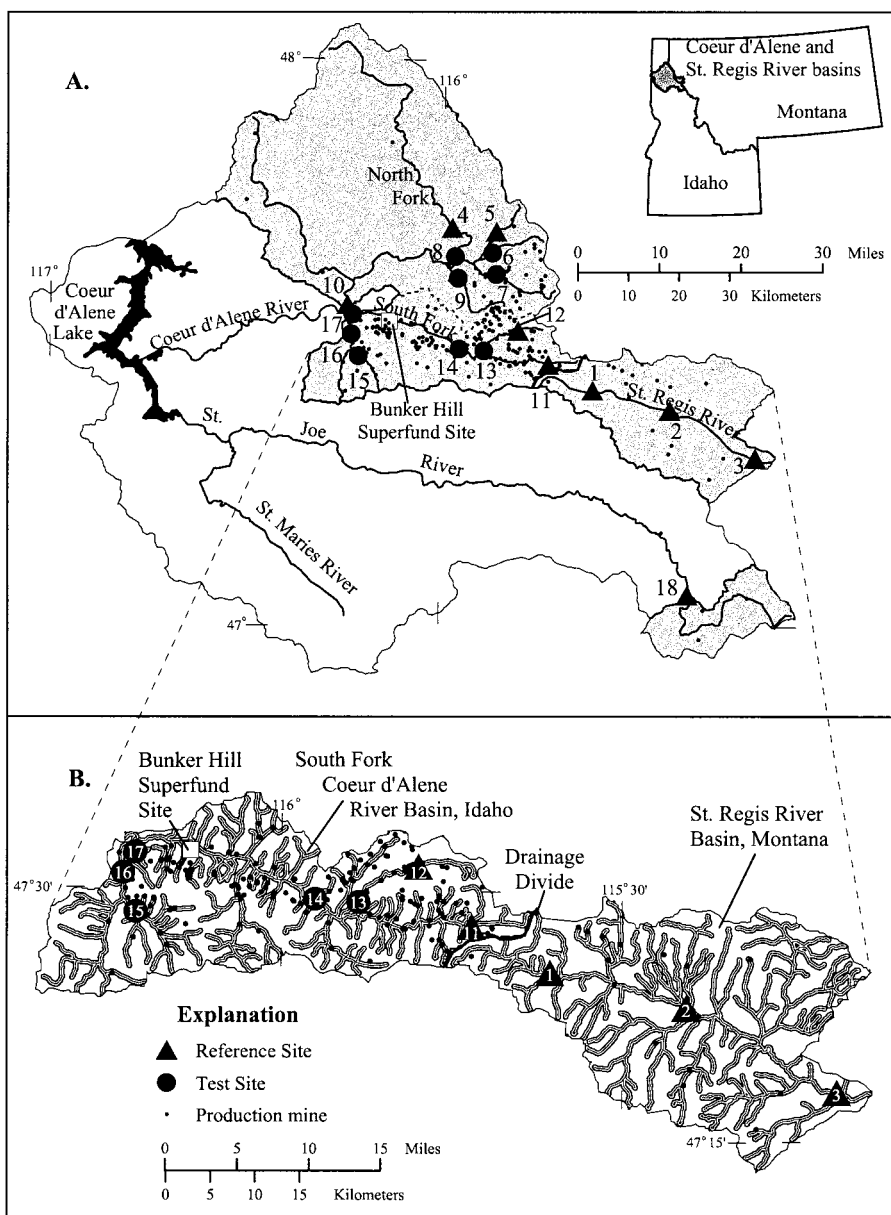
A.

48°

116°

Coeur d'Alene and St. Regis River basins

Montana

Idaho

North Fork

4

5

8

6

9

7

0 10 20 30 Miles

0 10 20 30 Kilometers

117°

10

Coeur d'Alene Lake

Coeur d'Alene River

17

South Fork

12

16

14

13

15

11

1

St. Regis River

Bunker Hill Superfund Site

2

3

St. Joe River

St. Maries River

18

47°

B.

Bunker Hill Superfund Site

South Fork Coeur d'Alene River Basin, Idaho

116°

St. Regis River Basin, Montana

17

12

Drainage Divide

47°30'

16

14

13

115°30'

15

11

1

2

Explanation

Reference Site

Test Site

Production mine

3

47° 15'

0 5 10 15 Miles

0 5 10 15 Kilometers